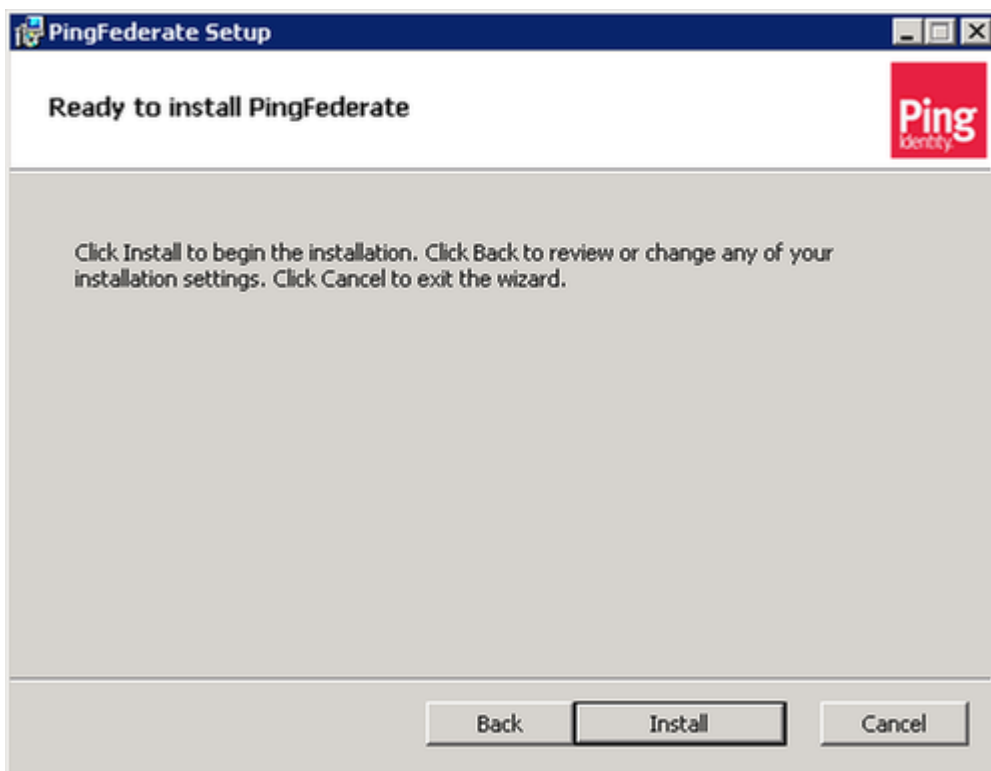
PingFederate Setup

Ready to install PingFederate

Ping Identity.

Click Install to begin the installation. Click Back to review or change any of your installation settings. Click Cancel to exit the wizard.

Back

Install

Cancel